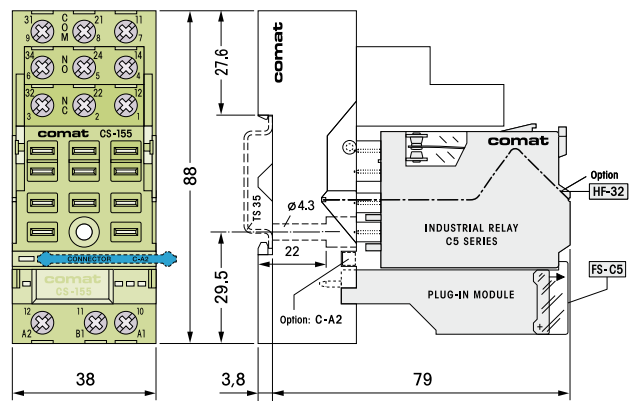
31
9
C
O
M
21
8
11
7
34
6
N
O
24
5
14
4
32
3
N
C
22
2
12
1
comat CS-155
CONNECTOR C-A2
comat
CS-155
12
A2
11
B1
10
A1
27.6
88
29.5
comat
TS 35
⌀4.3
22
Option: C-A2
comat
Option
HF-32
INDUSTRIAL RELAY
C5 SERIES
FS-C5
PLUG-IN MODULE
38
3,8
79